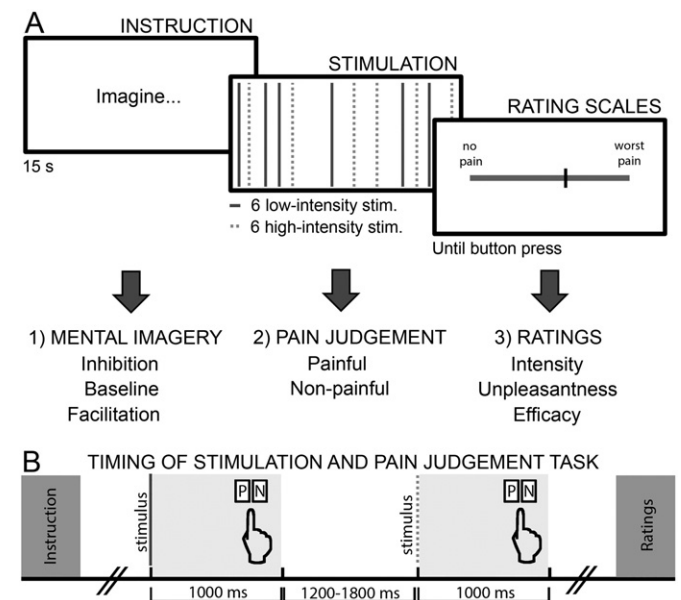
A

INSTRUCTION

Imagine...

15 s

STIMULATION

6 low-intensity stim.
6 high-intensity stim.

RATING SCALES

no pain

worst pain

Until button press

1) MENTAL IMAGERY
Inhibition
Baseline
Facilitation

2) PAIN JUDGEMENT
Painful
Non-painful

3) RATINGS
Intensity
Unpleasantness
Efficacy

B

TIMING OF STIMULATION AND PAIN JUDGEMENT TASK

Instruction

stimulus

P N

stimulus

P N

Ratings

1000 ms

1200-1800 ms

1000 ms